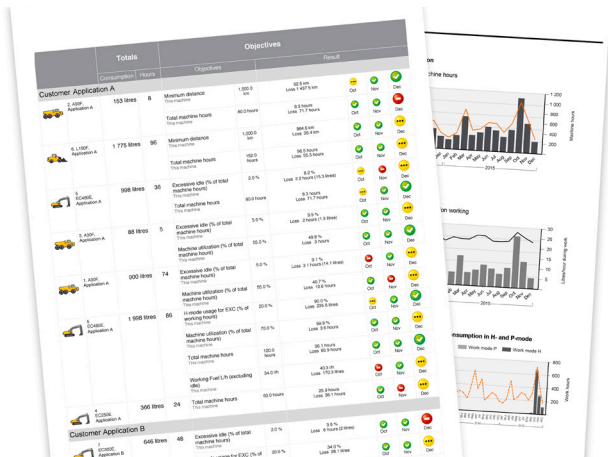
| | Totals | | Objectives | | | | | |
|---|---|---|---|---|---|---|---|---|
| | Consumption | Hours | Objectives | | Result | | | |
| Customer Application A | | | | | | | | |
| 2. A30F, Application A | 153 litres | 8 | Minimum distance This machine | 1,000.0 km | 92.5 km Loss 1 437.5 km | Oct | Nov | Dec |
| | | | Total machine hours This machine | 80.0 hours | 8.5 hours Loss 71.5 hours | Oct | Nov | Dec |
| 6. L150F, Application A | 1 775 litres | 96 | Minimum distance This machine | 1,000.0 km | 884.6 km Loss 35.4 km | Oct | Nov | Dec |
| | | | Total machine hours This machine | 152.0 hours | 96.5 hours Loss 55.5 hours | Oct | Nov | Dec |
| 5. EC480E, Application A | 998 litres | 36 | Excessive idle (% of total machine hours) This machine | 2.0 % | 8.2 % Loss 2.2 hours (10.5 litres) | Oct | Nov | Dec |
| | | | Total machine hours This machine | 80.0 hours | 8.3 hours Loss 71.7 hours | Oct | Nov | Dec |
| 3. A30F, Application A | 88 litres | 5 | Excessive idle (% of total machine hours) This machine | 5.0 % | 9.9 % Loss 2 hours (1.9 litres) | Oct | Nov | Dec |
| | | | Machine utilization (% of total machine hours) This machine | 55.0 % | 48.8 % Loss 3 hours | Oct | Nov | Dec |
| 1. A30F, Application A | 900 litres | 74 | Excessive idle (% of total machine hours) This machine | 5.0 % | 9.1 % Loss 3.1 hours (14.7 litres) | Oct | Nov | Dec |
| | | | Machine utilization (% of total machine hours) This machine | 55.0 % | 40.7 % Loss 13.6 hours | Oct | Nov | Dec |
| | | | H-mode usage for EXC (% of working hours) This machine | 20.0 % | 90.0 % Loss 205.5 litres | Oct | Nov | Dec |
| 5. EC480E, Application A | 1 998 litres | 86 | Machine utilization (% of total machine hours) This machine | 70.0 % | 64.9 % Loss 5.6 hours | Oct | Nov | Dec |
| | | | Total machine hours This machine | 180.0 hours | 86.1 hours Loss 93.9 hours | Oct | Nov | Dec |
| | | | Working Fuel L/h (excluding idle) This machine | 34.0 l/h | 40.0 l/h Loss 170.3 litres | Oct | Nov | Dec |
| | | | Total machine hours This machine | 60.0 hours | 25.9 hours Loss 36.1 hours | Oct | Nov | Dec |
| 4. EC250E, Application A | 366 litres | 24 | | | | | | |
| Customer Application B | | | | | | | | |
| 2. EC300E, Application B | 646 litres | 48 | Excessive idle (% of total machine hours) This machine | 2.0 % | 3.6 % Loss 6 hours (2 litres) | Oct | Nov | Dec |
| | | | H-mode usage for EXC (% of | 20.0 % | 34.0 % Loss 38.1 litres | Oct | Nov | Dec |

ne hours

Machine hours

2015

on working

Litres/hour during work

2015

nsumption in H- and P-mode

Work mode P
Work mode H

Work hours